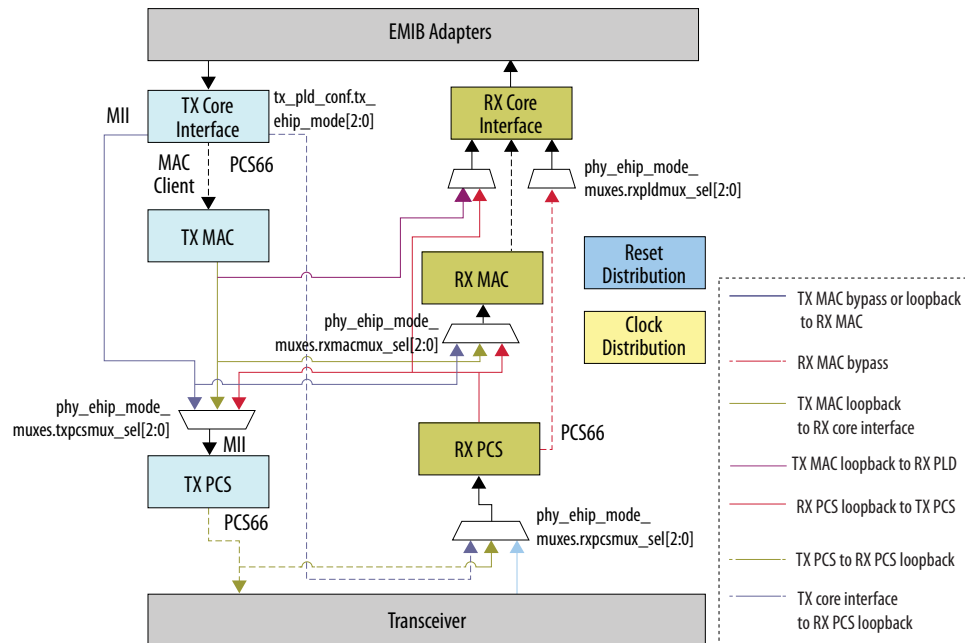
EMIB Adapters

MII

TX Core Interface

tx_pld_conf.tx_ehip_mode[2:0]

RX Core Interface

MAC Client

PCS66

phy_ehip_mode_muxes.rxpldmux_sel[2:0]

TX MAC

RX MAC

Reset Distribution

phy_ehip_mode_muxes.rxmacmux_sel[2:0]

Clock Distribution

TX MAC bypass or loopback to RX MAC

RX MAC bypass

TX MAC loopback to RX core interface

phy_ehip_mode_muxes.txpcsmux_sel[2:0]

MII

RX PCS

PCS66

TX MAC loopback to RX PLD

TX PCS

RX PCS loopback to TX PCS

PCS66

phy_ehip_mode_muxes.rxpcsmux_sel[2:0]

TX PCS to RX PCS loopback

TX core interface to RX PCS loopback

Transceiver